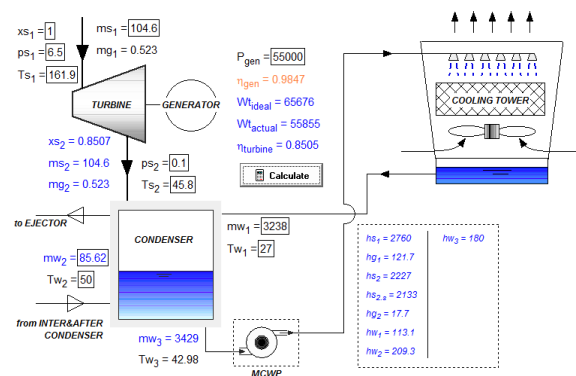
$xs_1$ = 1
$ps_1$ = 6.5
$Ts_1$ = 161.9
$ms_1$ = 104.6
$mg_1$ = 0.523

TURBINE
GENERATOR

$xs_2$ = 0.8507
$ms_2$ = 104.6
$mg_2$ = 0.523
$ps_2$ = 0.1
$Ts_2$ = 45.8

$P_{gen}$ = 55000
$\eta_{gen}$ = 0.9847
$Wt_{ideal}$ = 65676
$Wt_{actual}$ = 55855
$\eta_{turbine}$ = 0.8505

Calculate

COOLING TOWER

to EJECTOR

CONDENSER

$mw_1$ = 3238
$Tw_1$ = 27

$mw_2$ = 85.62
$Tw_2$ = 50

from INTER&AFTER CONDENSER

$mw_3$ = 3429
$Tw_3$ = 42.98

MCWP

$hs_1$ = 2760
$hg_1$ = 121.7
$hs_2$ = 2227
$hs_{2,s}$ = 2133
$hg_2$ = 17.7
$hw_1$ = 113.1
$hw_2$ = 209.3
$hw_3$ = 180